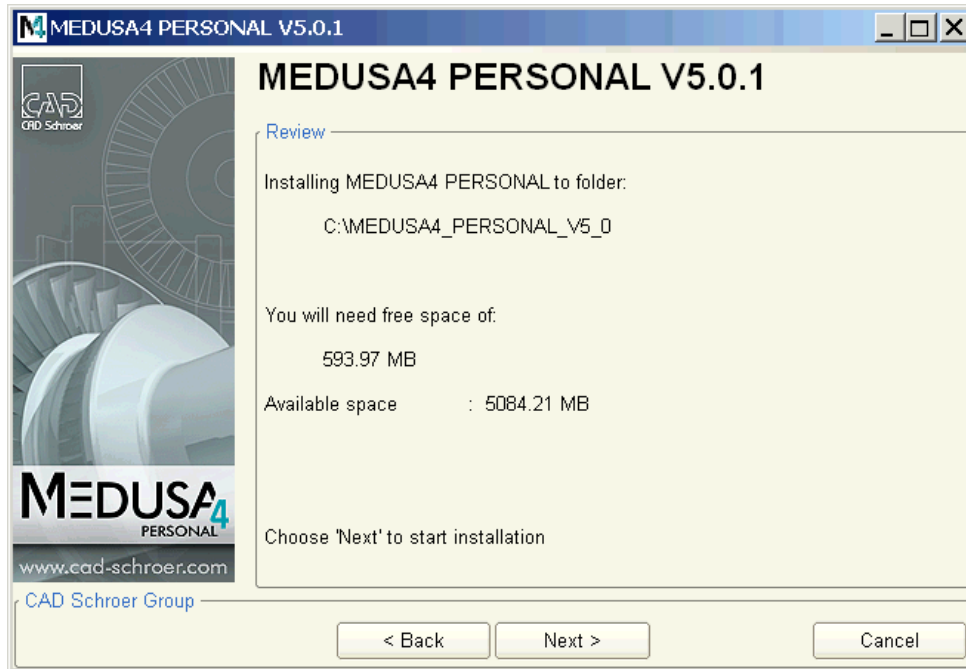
MEDUSA4 PERSONAL V5.0.1

CAD Schroer

MEDUSA4 PERSONAL V5.0.1

Review

Installing MEDUSA4 PERSONAL to folder:

C:\MEDUSA4_PERSONAL_V5_0

You will need free space of:

593.97 MB

Available space : 5084.21 MB

MEDUSA4 PERSONAL

www.cad-schroer.com

Choose 'Next' to start installation

CAD Schroer Group

< Back

Next >

Cancel